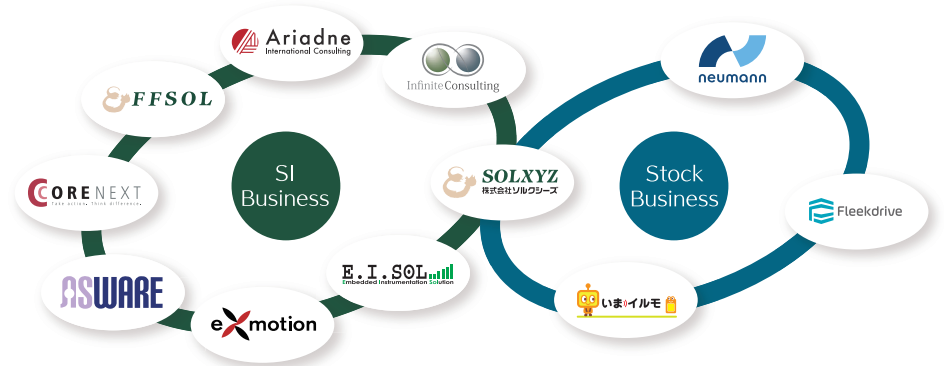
Ariadne
International Consulting

Infinite Consulting

FFSOL

SI Business

CORENEXT
Take action. Think difference.

SOLXYZ
株式会社ソルクシーズ

ASWARE

E.I.SOL
Embedded Instrumentation Solution

eXmotion

neumann

Stock Business

Fleekdrive

いまイルモ